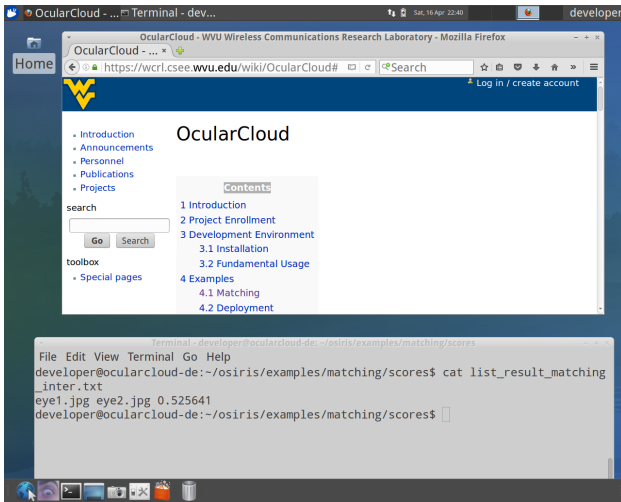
OcularCloud - ... Terminal - dev... Sat, 16 Apr 22:40 developer

Home

OcularCloud - WVU Wireless Communications Research Laboratory - Mozilla Firefox

OcularCloud - ... ×

https://wcrl.csee.wvu.edu/wiki/OcularCloud#

Search

Log in / create account

Introduction
Announcements
Personnel
Publications
Projects

search

Go Search

toolbox

Special pages

OcularCloud

Contents

1 Introduction
2 Project Enrollment
3 Development Environment
3.1 Installation
3.2 Fundamental Usage
4 Examples
4.1 Matching
4.2 Deployment

Terminal - developer@ocularcloud-de: ~/osiris/examples/matching/scores

File Edit View Terminal Go Help

developer@ocularcloud-de:~/osiris/examples/matching/scores$ cat list_result_matching_inter.txt
eye1.jpg eye2.jpg 0.525641
developer@ocularcloud-de:~/osiris/examples/matching/scores$